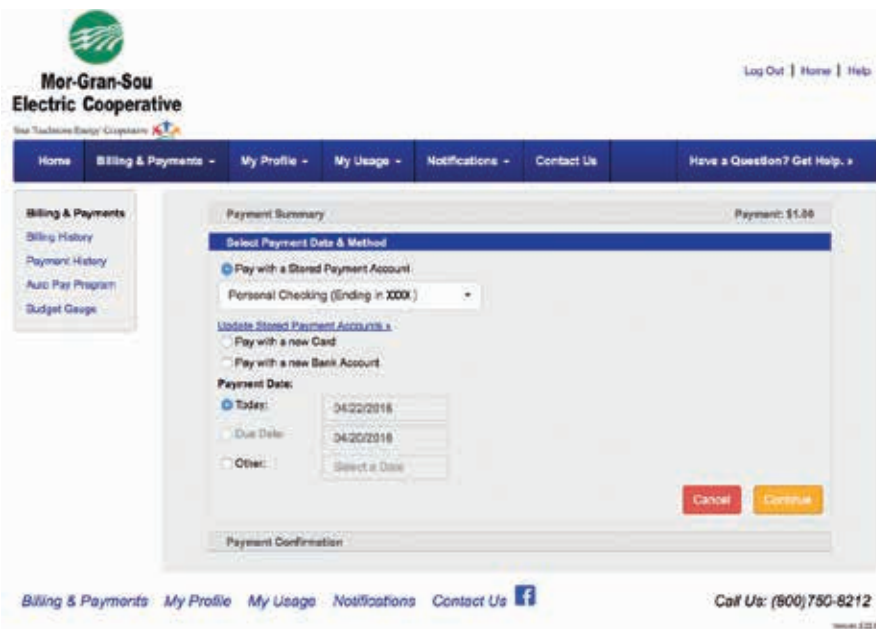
Mor-Gran-Sou
Electric Cooperative

Your Touchstone Energy® Cooperative

Log Out | Home | Help

Home | Billing & Payments ▾ | My Profile ▾ | My Usage ▾ | Notifications ▾ | Contact Us | Have a Question? Get Help. »

Billing & Payments
Billing History
Payment History
Auto Pay Program
Budget Gauge

Payment Summary | Payment: $1.00

Select Payment Date & Method

Pay with a Stored Payment Account

Personal Checking (Ending in XXXX)

Update Stored Payment Accounts »

Pay with a new Card

Pay with a new Bank Account

Payment Date:

Today: 04/22/2016

Due Date: 04/20/2016

Other: Select a Date

Cancel | Continue

Payment Confirmation

Billing & Payments My Profile My Usage Notifications Contact Us

Call Us: (800) 750-8212

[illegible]